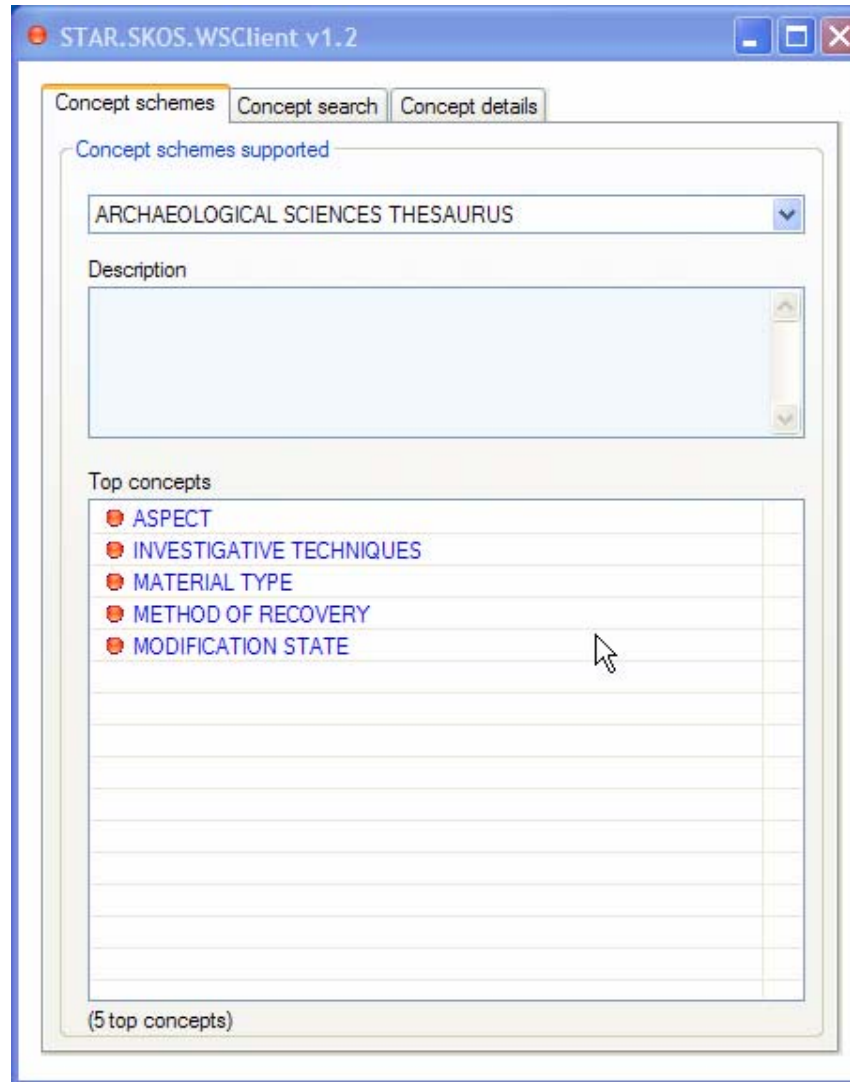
STAR.SKOS.WSClient v1.2

Concept schemes | Concept search | Concept details

Concept schemes supported

ARCHAEOLOGICAL SCIENCES THESAURUS

Description

Top concepts

ASPECT
INVESTIGATIVE TECHNIQUES
MATERIAL TYPE
METHOD OF RECOVERY
MODIFICATION STATE

(5 top concepts)